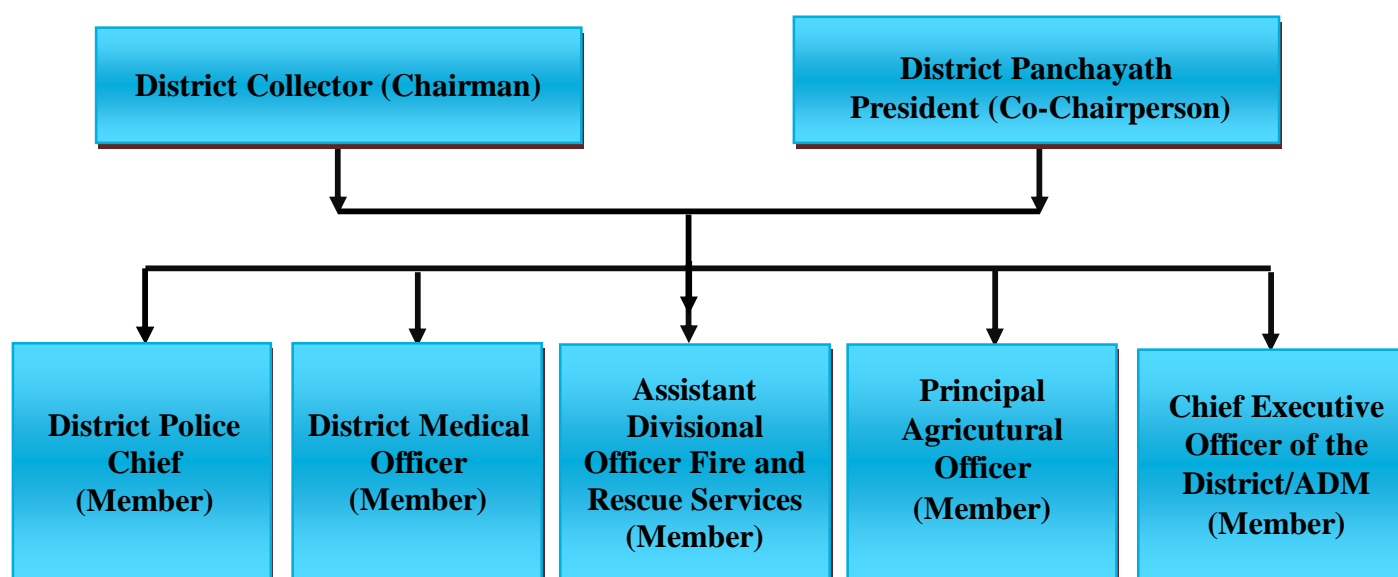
District Collector (Chairman)

District Panchayath President (Co-Chairperson)

District Police Chief (Member)

District Medical Officer (Member)

Assistant Divisional Officer Fire and Rescue Services (Member)

Principal Agricutural Officer (Member)

Chief Executive Officer of the District/ADM (Member)